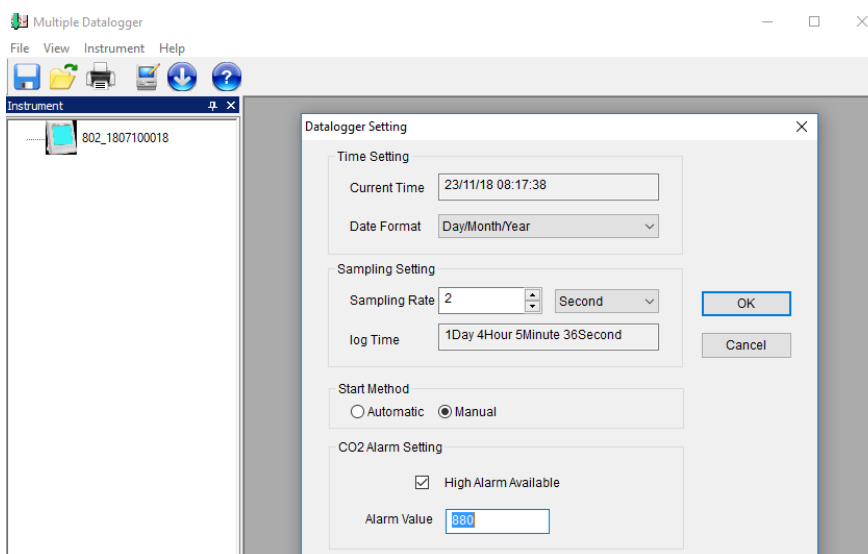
Multiple Datalogger

File View Instrument Help

Instrument

802_1807100018

Datalogger Setting

Time Setting

Current Time 23/11/18 08:17:38

Date Format Day/Month/Year

Sampling Setting

Sampling Rate 2 Second

log Time 1Day 4Hour 5Minute 36Second

OK

Cancel

Start Method

Automatic Manual

CO2 Alarm Setting

High Alarm Available

Alarm Value 880